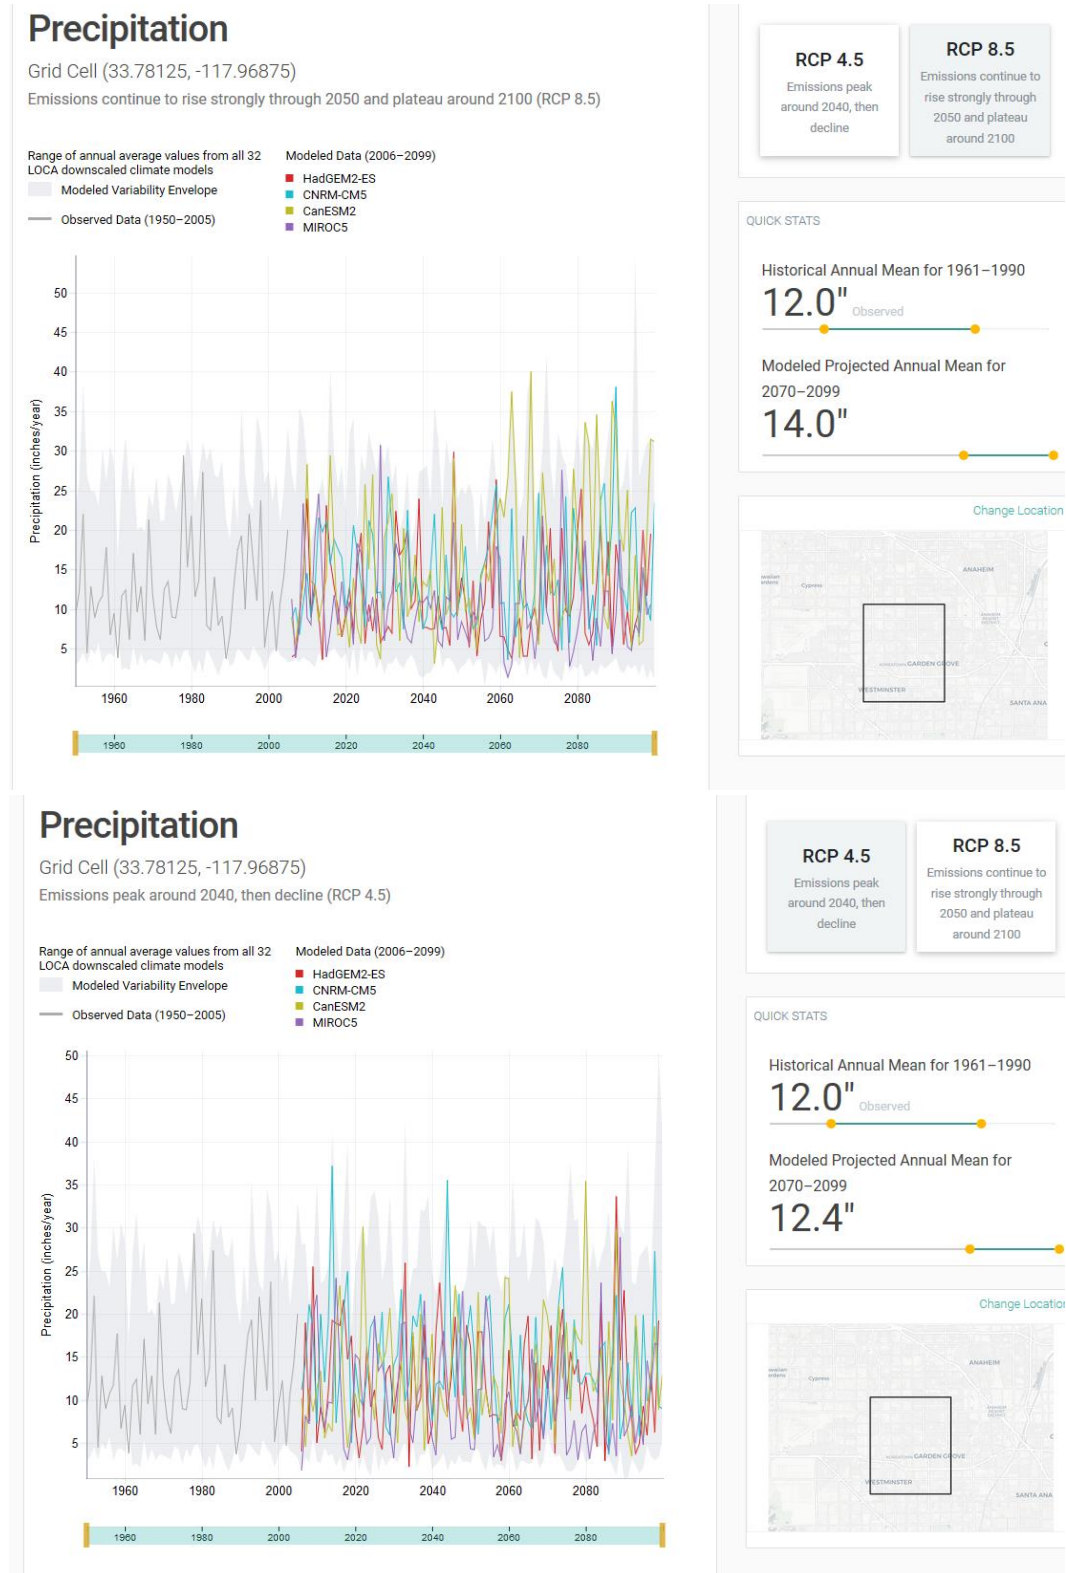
Precipitation
Grid Cell (33.78125, -117.96875)
Emissions continue to rise strongly through 2050 and plateau around 2100 (RCP 8.5)

Range of annual average values from all 32 LOCA downscaled climate models
Modeled Variability Envelope
Observed Data (1950–2005)

Modeled Data (2006–2099)
HadGEM2-ES
CNRM-CM5
CanESM2
MIROC5

Precipitation (inches/year)
50
45
40
35
30
25
20
15
10
5
1960 1980 2000 2020 2040 2060 2080

1960 1980 2000 2020 2040 2060 2080

RCP 4.5
Emissions peak around 2040, then decline

RCP 8.5
Emissions continue to rise strongly through 2050 and plateau around 2100

QUICK STATS
Historical Annual Mean for 1961–1990
12.0" Observed
Modeled Projected Annual Mean for 2070–2099
14.0"

Change Location
Cypress
ANAHEIM
GARDEN GROVE
WESTMINSTER
SANTA ANA

Precipitation
Grid Cell (33.78125, -117.96875)
Emissions peak around 2040, then decline (RCP 4.5)

Range of annual average values from all 32 LOCA downscaled climate models
Modeled Variability Envelope
Observed Data (1950–2005)

Modeled Data (2006–2099)
HadGEM2-ES
CNRM-CM5
CanESM2
MIROC5

Precipitation (inches/year)
50
45
40
35
30
25
20
15
10
5
1960 1980 2000 2020 2040 2060 2080

1960 1980 2000 2020 2040 2060 2080

RCP 4.5
Emissions peak around 2040, then decline

RCP 8.5
Emissions continue to rise strongly through 2050 and plateau around 2100

QUICK STATS
Historical Annual Mean for 1961–1990
12.0" Observed
Modeled Projected Annual Mean for 2070–2099
12.4"

Change Location
Cypress
ANAHEIM
GARDEN GROVE
WESTMINSTER
SANTA ANA